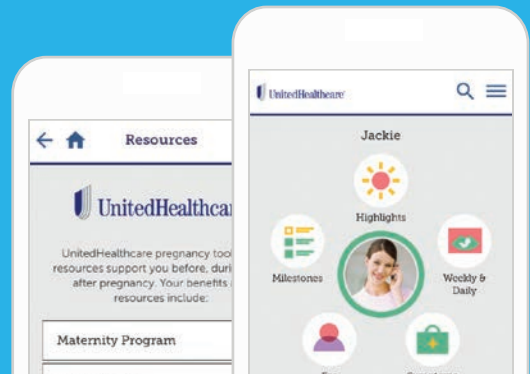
Resources

UnitedHealthca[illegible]

UnitedHealthcare pregnancy too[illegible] resources support you before, duri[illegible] after pregnancy. Your benefits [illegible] resources include:

Maternity Program

UnitedHealthcare

Jackie

Highlights

Milestones

Weekly & Daily